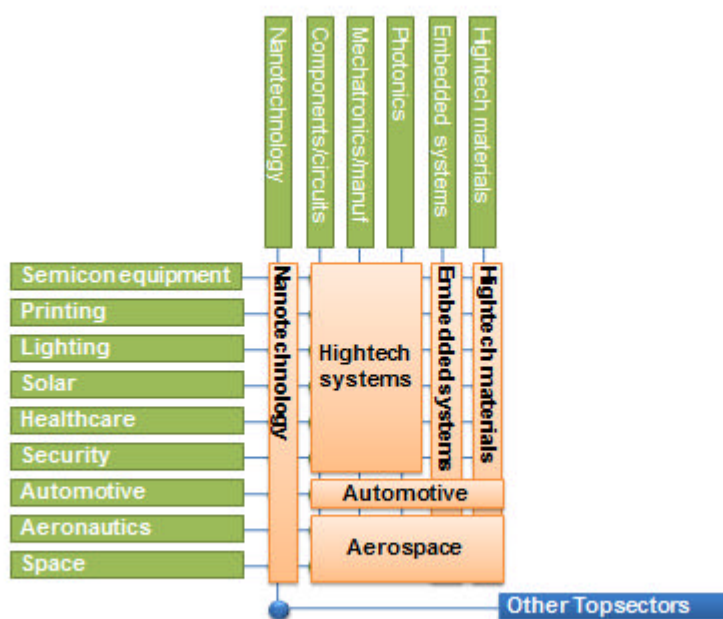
Nanotechnology
Components/circuits
Mechatronics/manuf
Photonics
Embedded systems
Hightech materials

Semicon equipment
Printing
Lighting
Solar
Healthcare
Security
Automotive
Aeronautics
Space

Nanotechnology
Hightech systems
Embedded systems
Hightech materials
Automotive
Aerospace

Other Topsectors